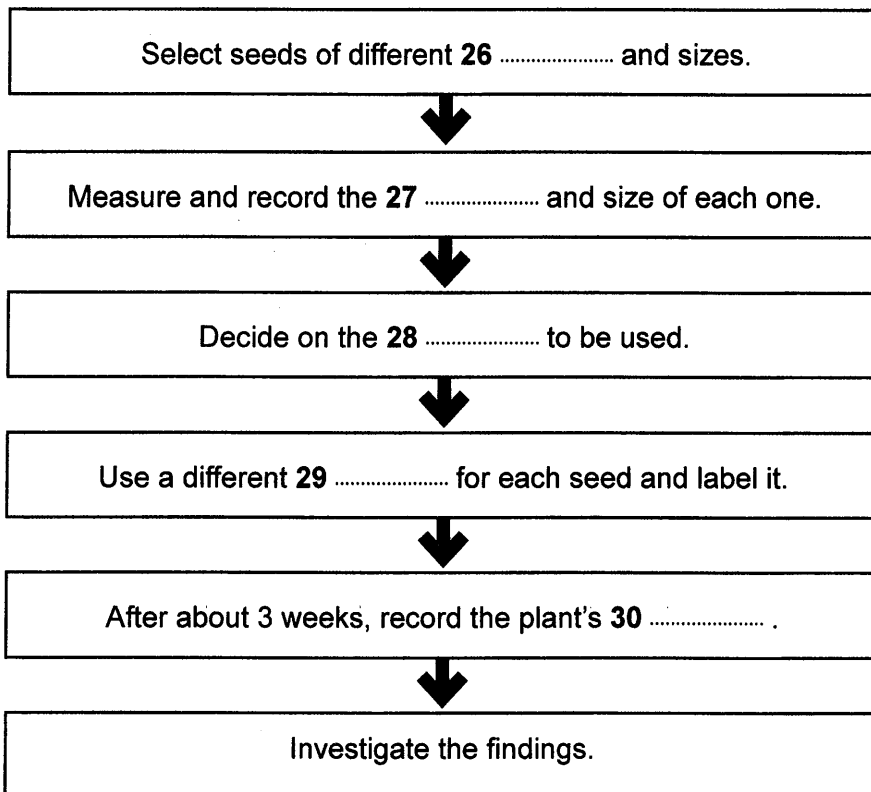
Select seeds of different **26** ..................... and sizes.

Measure and record the **27** ..................... and size of each one.

Decide on the **28** ..................... to be used.

Use a different **29** ..................... for each seed and label it.

After about 3 weeks, record the plant's **30** ..................... .

Investigate the findings.